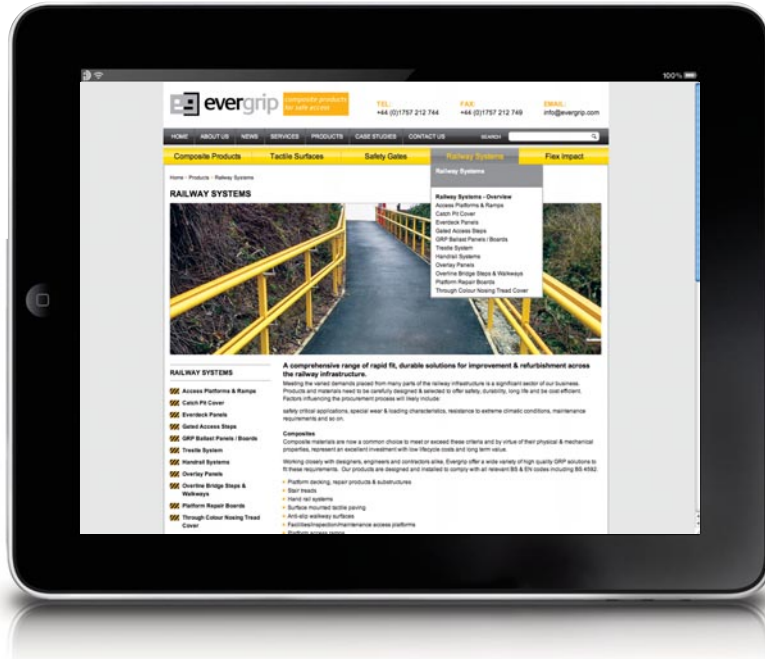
100%

evergrip composite products for safe access

TEL: +44 (0)1757 212 744

FAX: +44 (0)1757 212 749

EMAIL: info@evergrip.com

HOME ABOUT US NEWS SERVICES PRODUCTS CASE STUDIES CONTACT US SEARCH

Composite Products | Tactile Surfaces | Safety Gates | Railway Systems | Flex Impact

Home › Products › Railway Systems

RAILWAY SYSTEMS

Railway Systems

Railway Systems - Overview
Access Platforms & Ramps
Catch Pit Cover
Everdeck Panels
Gated Access Steps
GRP Ballast Panels / Boards
Trestle System
Handrail Systems
Overlay Panels
Overline Bridge Steps & Walkways
Platform Repair Boards
Through Colour Nosing Tread Cover

RAILWAY SYSTEMS

Access Platforms & Ramps
Catch Pit Cover
Everdeck Panels
Gated Access Steps
GRP Ballast Panels / Boards
Trestle System
Handrail Systems
Overlay Panels
Overline Bridge Steps & Walkways
Platform Repair Boards
Through Colour Nosing Tread Cover

A comprehensive range of rapid fit, durable solutions for improvement & refurbishment across the railway infrastructure.

Meeting the varied demands placed from many parts of the railway infrastructure is a significant sector of our business. Products and materials need to be carefully designed & selected to offer safety, durability, long life and be cost efficient. Factors influencing the procurement process will likely include:

safety critical applications, special wear & loading characteristics, resistance to extreme climatic conditions, maintenance requirements and so on.

Composites
Composite materials are now a common choice to meet or exceed these criteria and by virtue of their physical & mechanical properties, represent an excellent investment with low lifecycle costs and long term value.

Working closely with designers, engineers and contractors alike, Evergrip offer a wide variety of high quality GRP solutions to fit these requirements. Our products are designed and installed to comply with all relevant BS & EN codes including BS 4592.

Platform decking, repair products & substructures
Stair treads
Hand rail systems
Surface mounted tactile paving
Anti-slip walkway surfaces
Facilities/inspection/maintenance access platforms
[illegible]